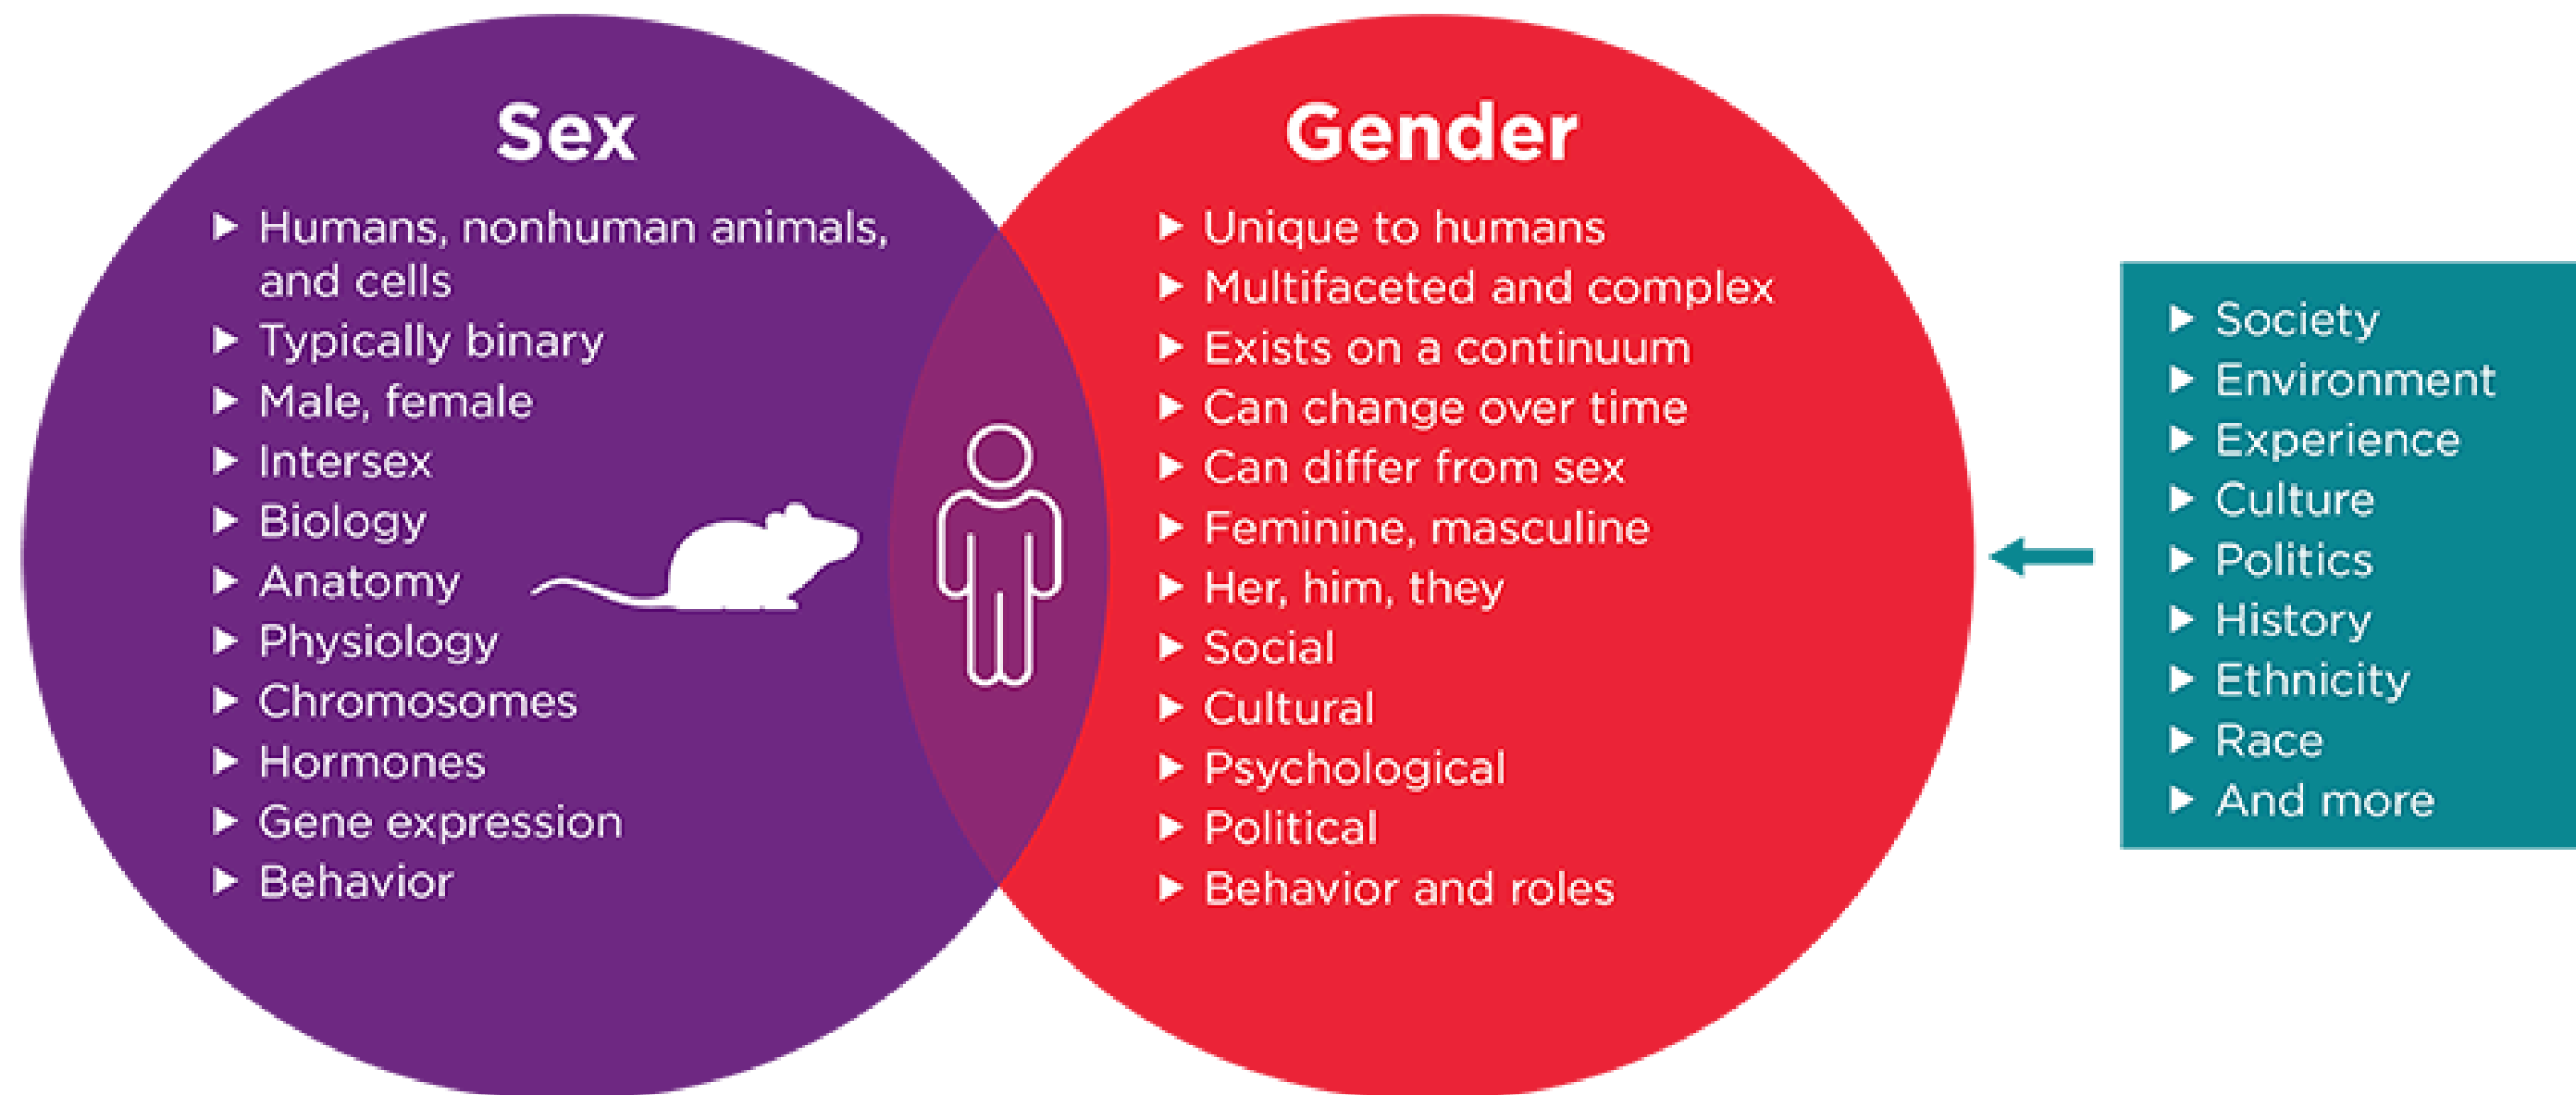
Sex

▶ Humans, nonhuman animals, and cells
▶ Typically binary
▶ Male, female
▶ Intersex
▶ Biology
▶ Anatomy
▶ Physiology
▶ Chromosomes
▶ Hormones
▶ Gene expression
▶ Behavior

Gender

▶ Unique to humans
▶ Multifaceted and complex
▶ Exists on a continuum
▶ Can change over time
▶ Can differ from sex
▶ Feminine, masculine
▶ Her, him, they
▶ Social
▶ Cultural
▶ Psychological
▶ Political
▶ Behavior and roles

▶ Society
▶ Environment
▶ Experience
▶ Culture
▶ Politics
▶ History
▶ Ethnicity
▶ Race
▶ And more